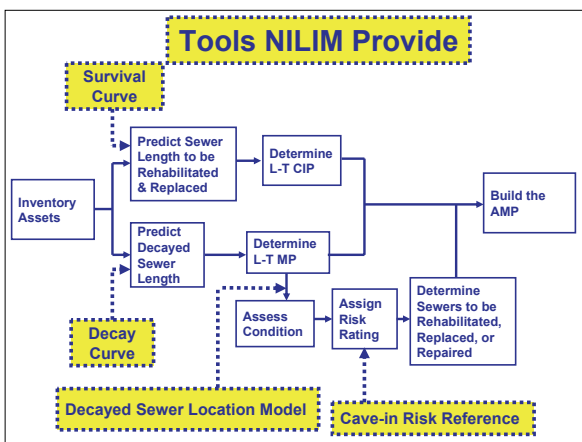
Tools NILIM Provide

Survival Curve

Inventory Assets

Predict Sewer Length to be Rehabilitated & Replaced

Determine L-T CIP

Predict Decayed Sewer Length

Determine L-T MP

Build the AMP

Assess Condition

Assign Risk Rating

Determine Sewers to be Rehabilitated, Replaced, or Repaired

Decay Curve

Decayed Sewer Location Model

Cave-in Risk Reference